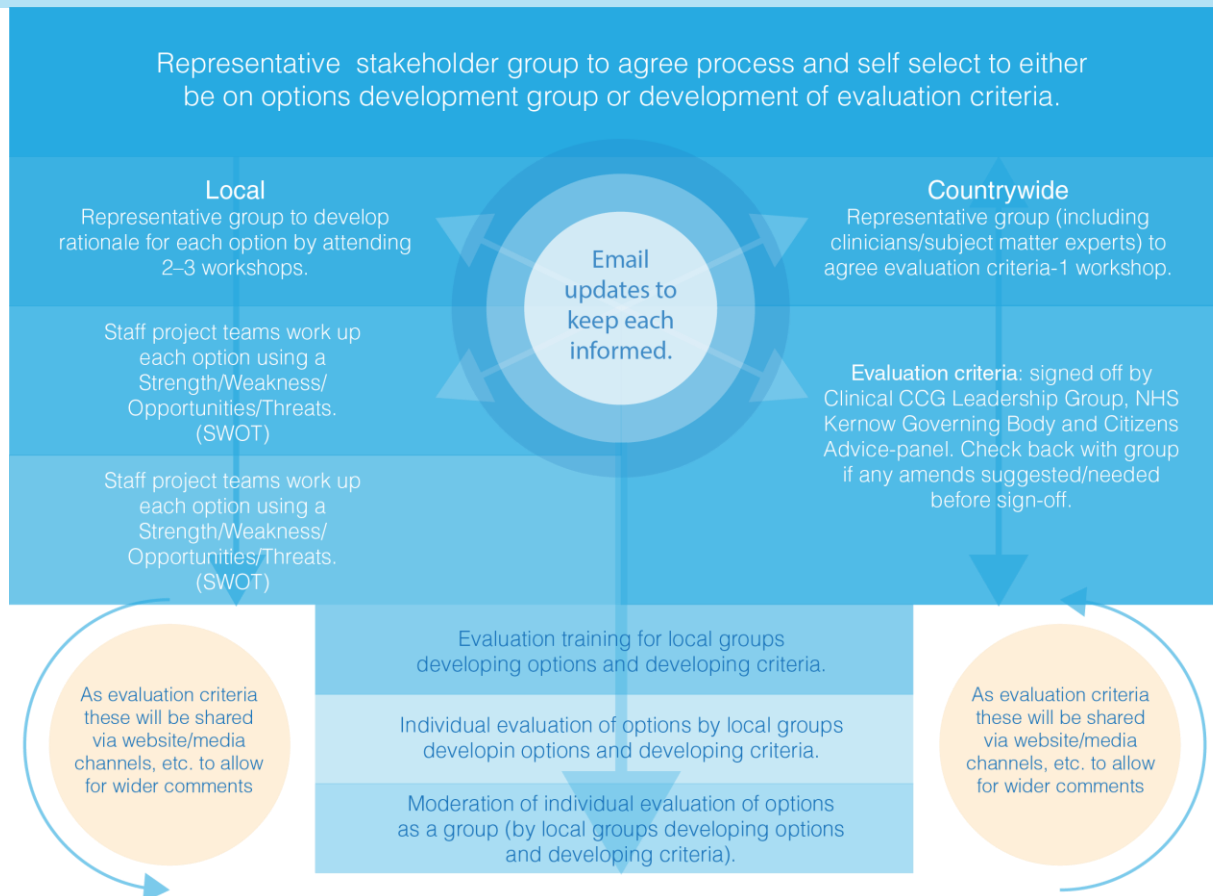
Representative stakeholder group to agree process and self select to either be on options development group or development of evaluation criteria.

Local
Representative group to develop rationale for each option by attending 2–3 workshops.

Staff project teams work up each option using a Strength/Weakness/ Opportunities/Threats. (SWOT)

Staff project teams work up each option using a Strength/Weakness/ Opportunities/Threats. (SWOT)

Email updates to keep each informed.

Countrywide
Representative group (including clinicians/subject matter experts) to agree evaluation criteria-1 workshop.

Evaluation criteria: signed off by Clinical CCG Leadership Group, NHS Kernow Governing Body and Citizens Advice-panel. Check back with group if any amends suggested/needed before sign-off.

Evaluation training for local groups developing options and developing criteria.

Individual evaluation of options by local groups developin options and developing criteria.

Moderation of individual evaluation of options as a group (by local groups developing options and developing criteria).

As evaluation criteria these will be shared via website/media channels, etc. to allow for wider comments

As evaluation criteria these will be shared via website/media channels, etc. to allow for wider comments